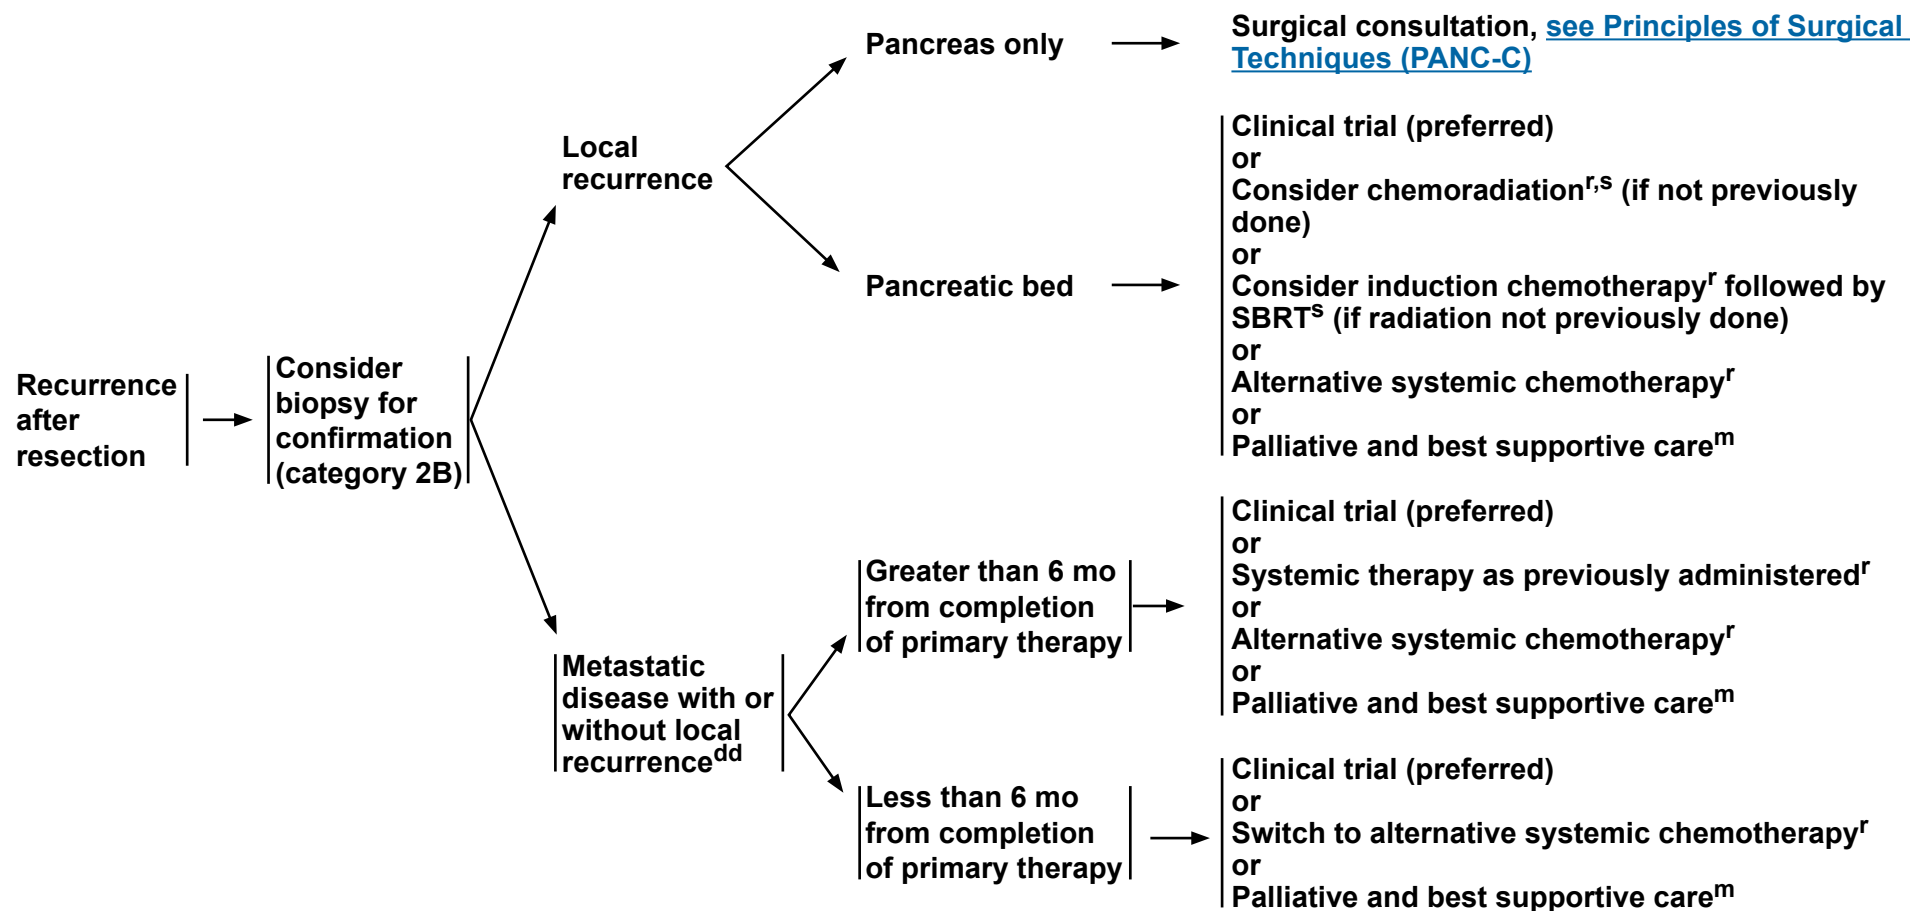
Recurrence after resection

Consider biopsy for confirmation (category 2B)

Local recurrence

Pancreas only

Surgical consultation, see Principles of Surgical Techniques (PANC-C)

Pancreatic bed

Clinical trial (preferred)
or
Consider chemoradiation$^{r,s}$ (if not previously done)
or
Consider induction chemotherapy$^{r}$ followed by SBRT$^{s}$ (if radiation not previously done)
or
Alternative systemic chemotherapy$^{r}$
or
Palliative and best supportive care$^{m}$

Metastatic disease with or without local recurrence$^{dd}$

Greater than 6 mo from completion of primary therapy

Clinical trial (preferred)
or
Systemic therapy as previously administered$^{r}$
or
Alternative systemic chemotherapy$^{r}$
or
Palliative and best supportive care$^{m}$

Less than 6 mo from completion of primary therapy

Clinical trial (preferred)
or
Switch to alternative systemic chemotherapy$^{r}$
or
Palliative and best supportive care$^{m}$